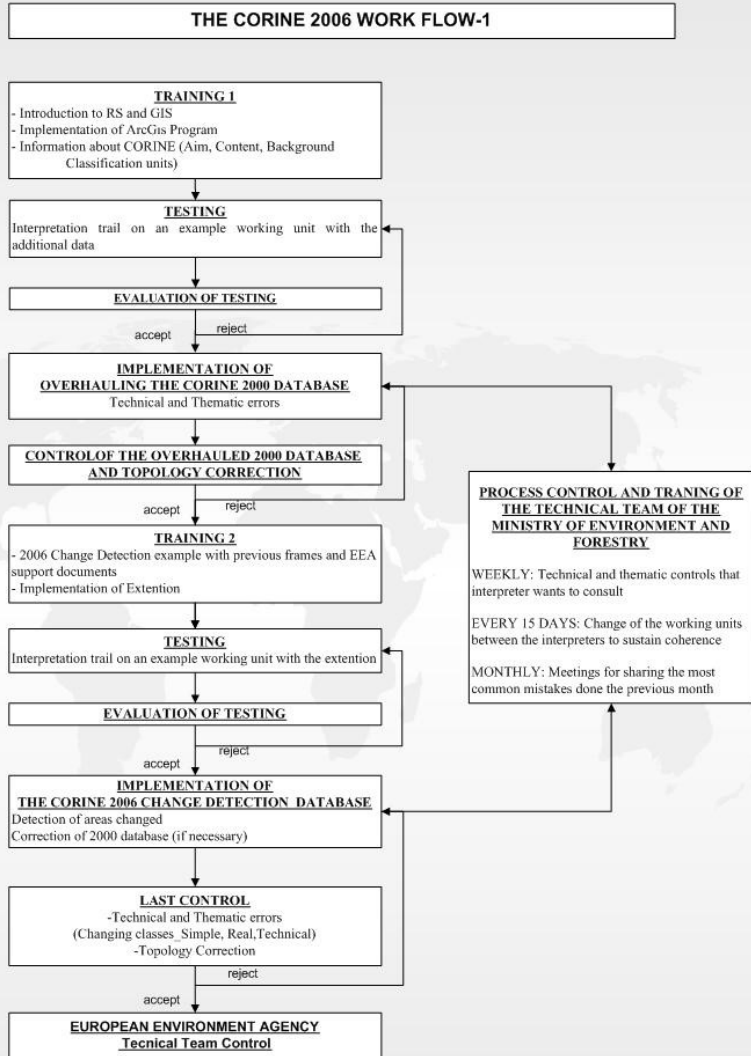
THE CORINE 2006 WORK FLOW-1

TRAINING 1
- Introduction to RS and GIS
- Implementation of ArcGıs Program
- Information about CORINE (Aim, Content, Background Classification units)

TESTING
Interpretation trail on an example working unit with the additional data

EVALUATION OF TESTING

accept

reject

IMPLEMENTATION OF OVERHAULING THE CORINE 2000 DATABASE
Technical and Thematic errors

CONTROLOF THE OVERHAULED 2000 DATABASE AND TOPOLOGY CORRECTION

accept

reject

TRAINING 2
- 2006 Change Detection example with previous frames and EEA support documents
- Implementation of Extention

TESTING
Interpretation trail on an example working unit with the extention

EVALUATION OF TESTING

accept

reject

IMPLEMENTATION OF THE CORINE 2006 CHANGE DETECTION DATABASE
Detection of areas changed
Correction of 2000 database (if necessary)

LAST CONTROL
-Technical and Thematic errors
(Changing classes_Simple, Real,Technical)
-Topology Correction

reject

accept

EUROPEAN ENVIRONMENT AGENCY
Tecnical Team Control

PROCESS CONTROL AND TRANING OF THE TECHNICAL TEAM OF THE MINISTRY OF ENVIRONMENT AND FORESTRY

WEEKLY: Technical and thematic controls that interpreter wants to consult

EVERY 15 DAYS: Change of the working units between the interpreters to sustain coherence

MONTHLY: Meetings for sharing the most common mistakes done the previous month